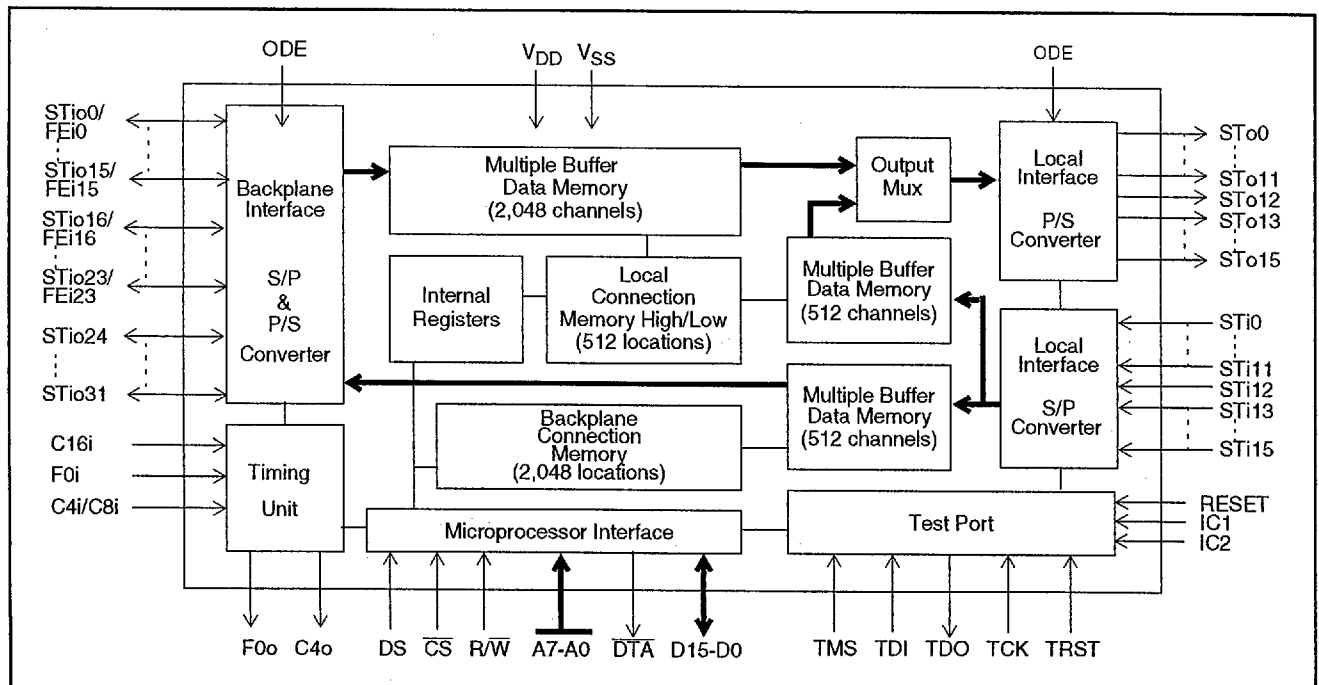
ODE

$V_{DD}$ $V_{SS}$

ODE

STio0/ FEi0

STio15/ FEi15

STio16/ FEi16

STio23/ FEi23

STio24

STio31

Backplane Interface

S/P & P/S Converter

Multiple Buffer Data Memory (2,048 channels)

Output Mux

Local Interface P/S Converter

STo0

STo11

STo12

STo13

STo15

Internal Registers

Local Connection Memory High/Low (512 locations)

Multiple Buffer Data Memory (512 channels)

Local Interface S/P Converter

STi0

STi11

STi12

STi13

STi15

Multiple Buffer Data Memory (512 channels)

Backplane Connection Memory (2,048 locations)

C16i

F0i

C4i/C8i

Timing Unit

Microprocessor Interface

Test Port

RESET

IC1

IC2

F0o C4o

DS $\overline{CS}$ R/$\overline{W}$ A7-A0 $\overline{DTA}$ D15-D0

TMS TDI TDO TCK TRST